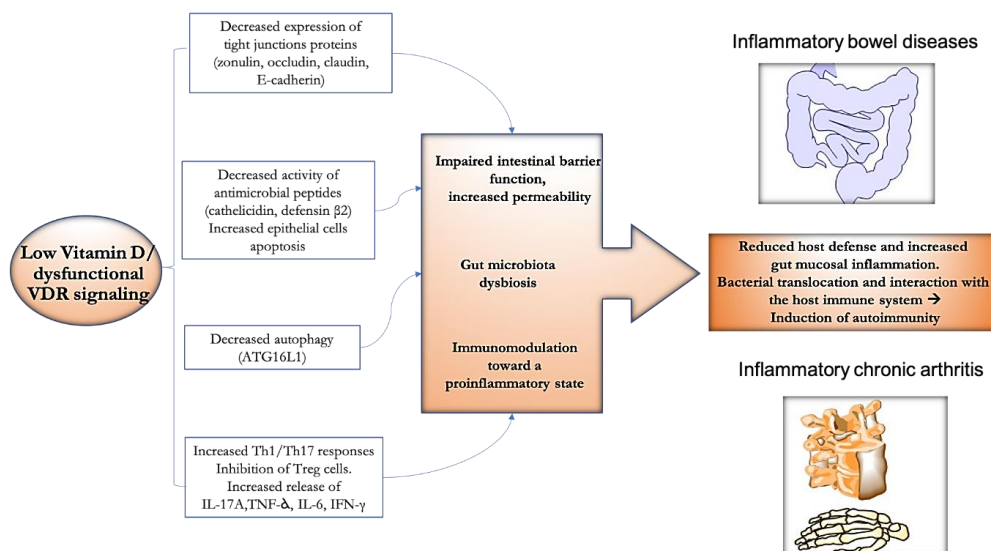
Low Vitamin D/ dysfunctional VDR signaling

Decreased expression of tight junctions proteins (zonulin, occludin, claudin, E-cadherin)

Decreased activity of antimicrobial peptides (cathelicidin, defensin β2) Increased epithelial cells apoptosis

Decreased autophagy (ATG16L1)

Increased Th1/Th17 responses Inhibition of Treg cells. Increased release of IL-17A,TNF-ẟ, IL-6, IFN-γ

Impaired intestinal barrier function, increased permeability

Gut microbiota dysbiosis

Immunomodulation toward a proinflammatory state

Inflammatory bowel diseases

Reduced host defense and increased gut mucosal inflammation. Bacterial translocation and interaction with the host immune system → Induction of autoimmunity

Inflammatory chronic arthritis